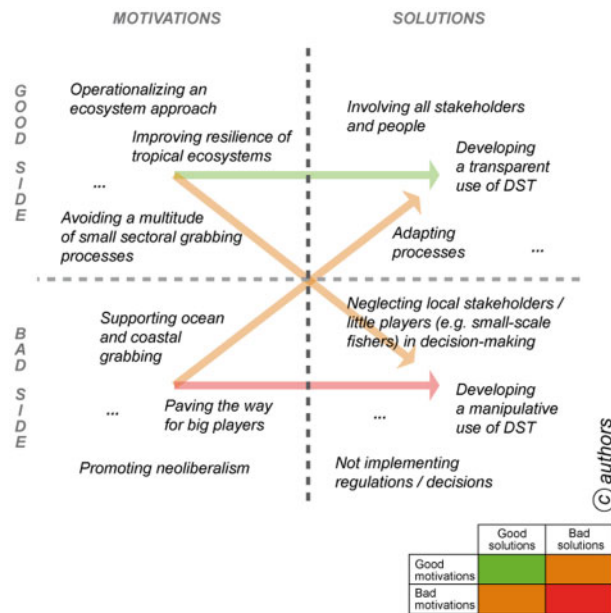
MOTIVATIONS

SOLUTIONS

GOOD SIDE

Operationalizing an ecosystem approach

Improving resilience of tropical ecosystems

...

Avoiding a multitude of small sectoral grabbing processes

Involving all stakeholders and people

Developing a transparent use of DST

Adapting processes

...

BAD SIDE

Supporting ocean and coastal grabbing

...

Paving the way for big players

Promoting neoliberalism

Neglecting local stakeholders / little players (e.g. small-scale fishers) in decision-making

Developing a manipulative use of DST

...

Not implementing regulations / decisions

© authors

| | Good solutions | Bad solutions |
|---|---|---|
| Good motivations | | |
| Bad motivations | | |